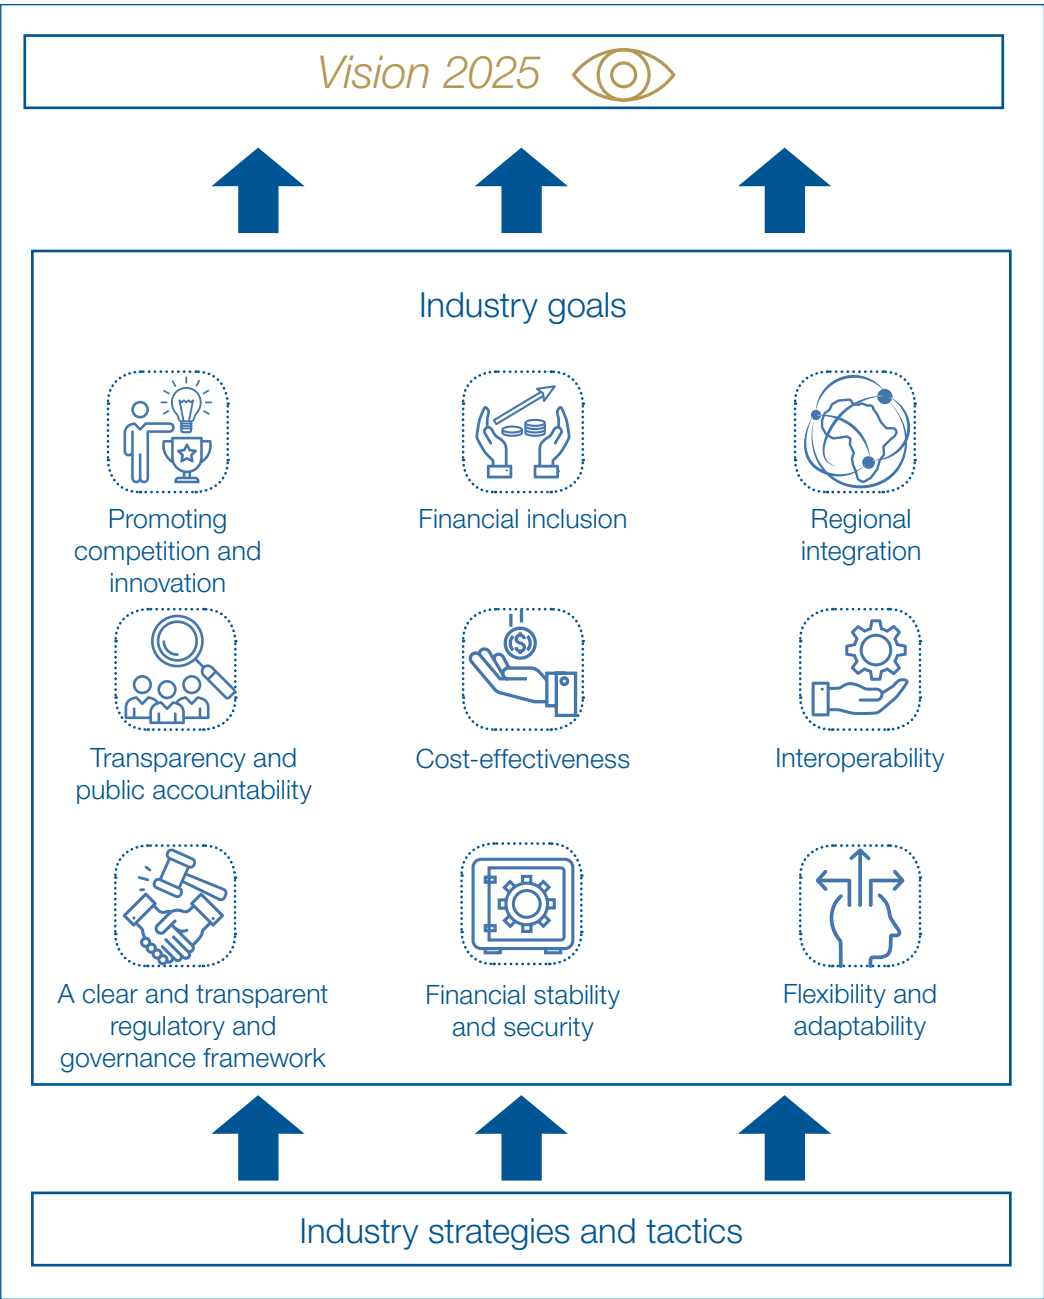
Vision 2025

Industry goals

Promoting competition and innovation

Financial inclusion

Regional integration

Transparency and public accountability

Cost-effectiveness

Interoperability

A clear and transparent regulatory and governance framework

Financial stability and security

Flexibility and adaptability

Industry strategies and tactics